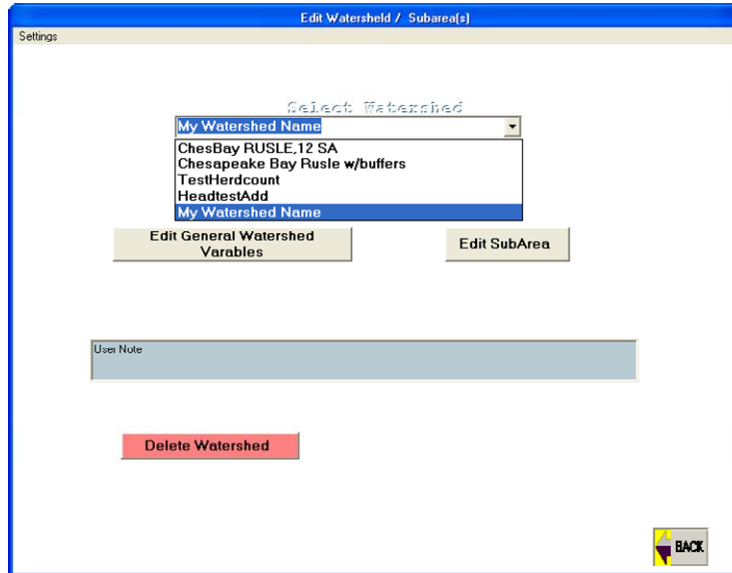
Edit Watersheld / Subarea(s)

Settings

Select Watershed

My Watershed Name

ChesBay RUSLE,12 SA
Chesapeake Bay Rusle w/buffers
TestHerdcount
HeadtestAdd
My Watershed Name

Edit General Watershed Varables

Edit SubArea

User Note

Delete Watershed

BACK